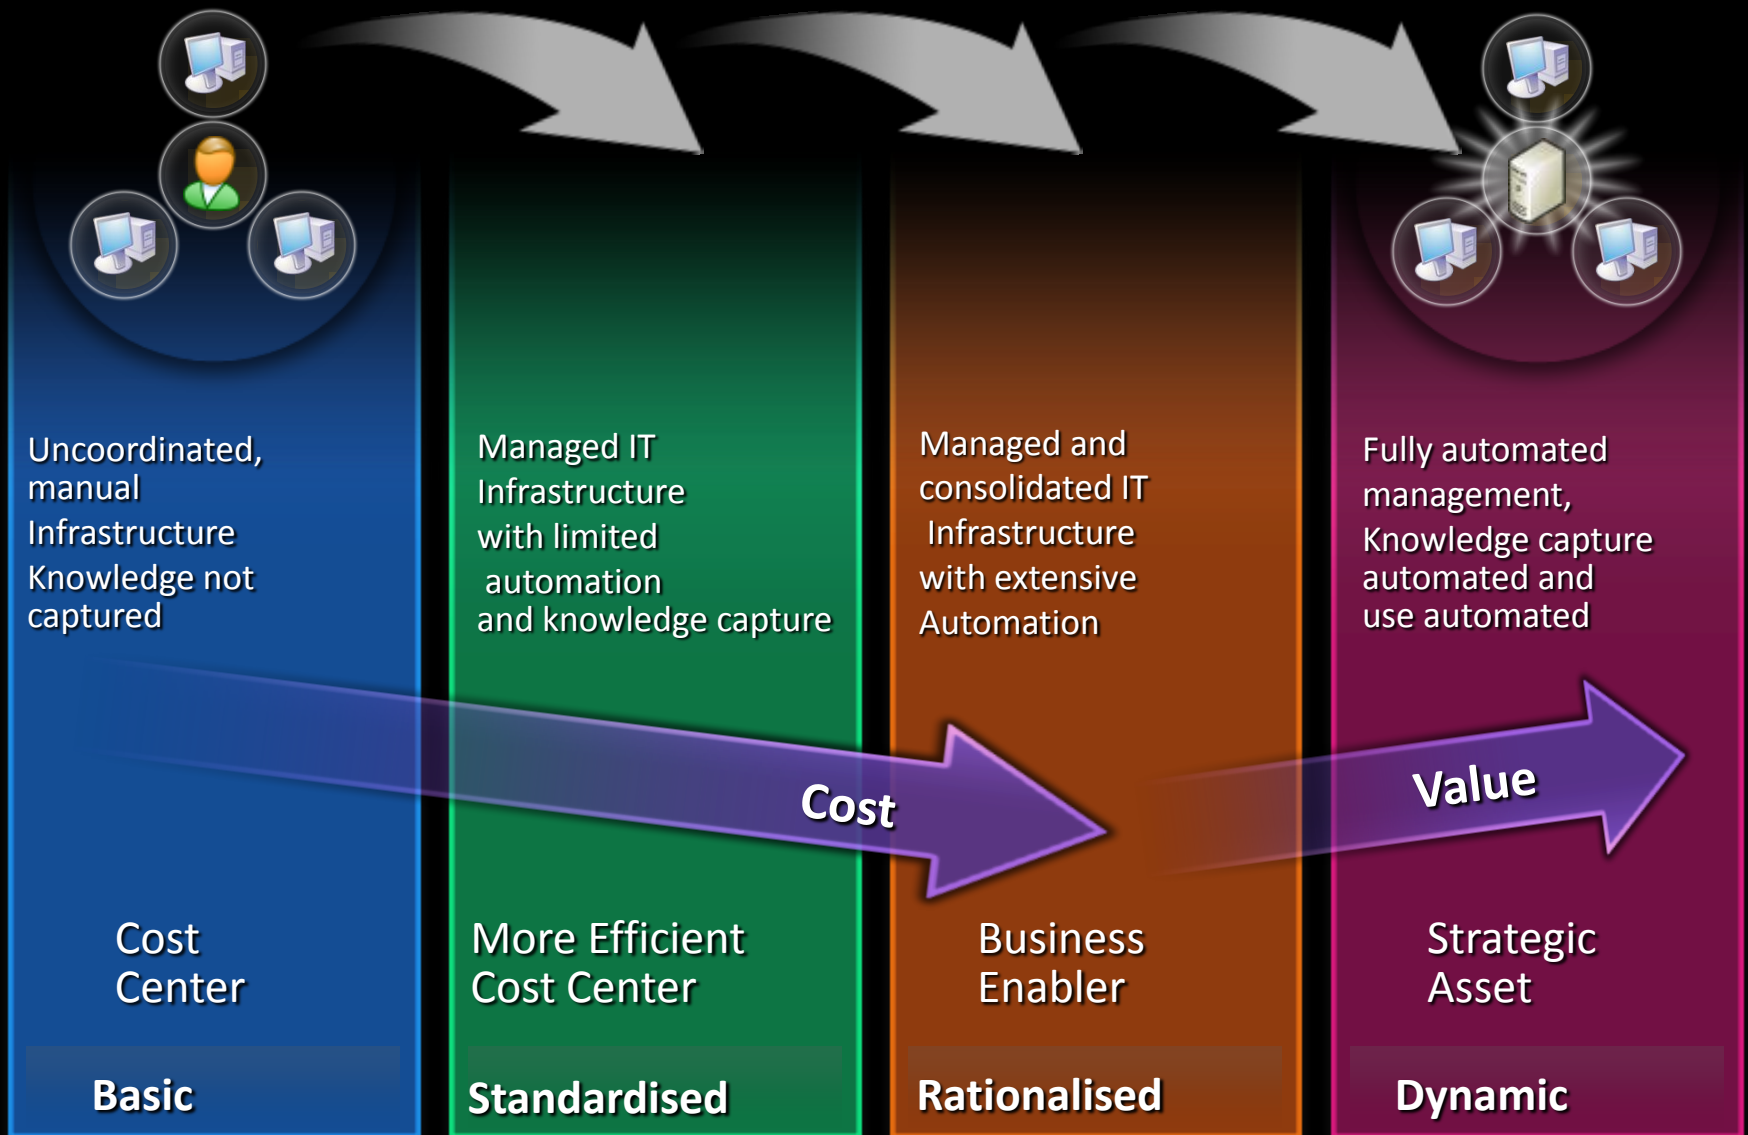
Uncoordinated, manual Infrastructure Knowledge not captured

Cost Center

Basic

Managed IT Infrastructure with limited automation and knowledge capture

More Efficient Cost Center

Standardised

Managed and consolidated IT Infrastructure with extensive Automation

Business Enabler

Rationalised

Fully automated management, Knowledge capture automated and use automated

Strategic Asset

Dynamic

Cost

Value